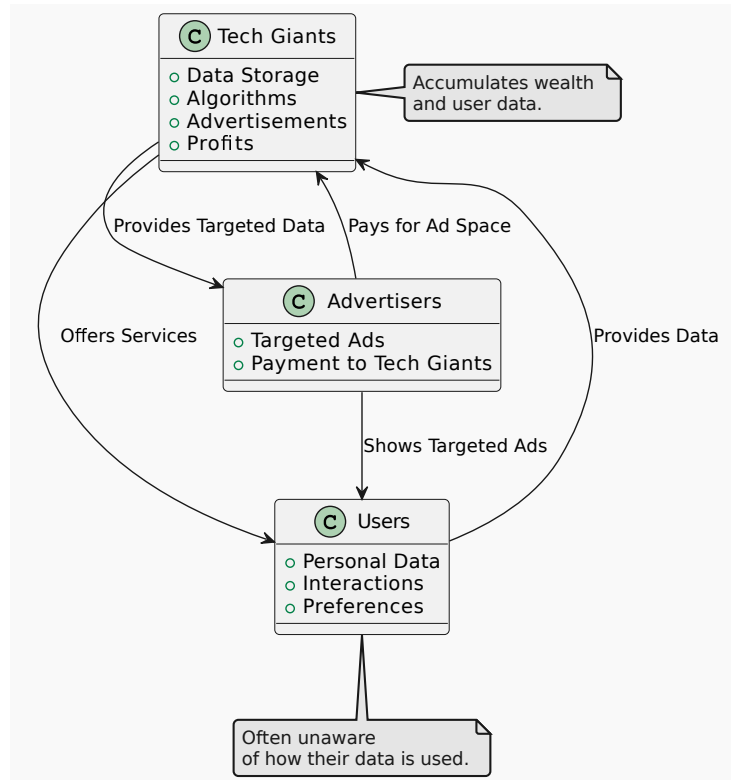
C Tech Giants
Data Storage
Algorithms
Advertisements
Profits

Accumulates wealth and user data.

Provides Targeted Data

Pays for Ad Space

Offers Services

C Advertisers
Targeted Ads
Payment to Tech Giants

Provides Data

Shows Targeted Ads

C Users
Personal Data
Interactions
Preferences

Often unaware of how their data is used.